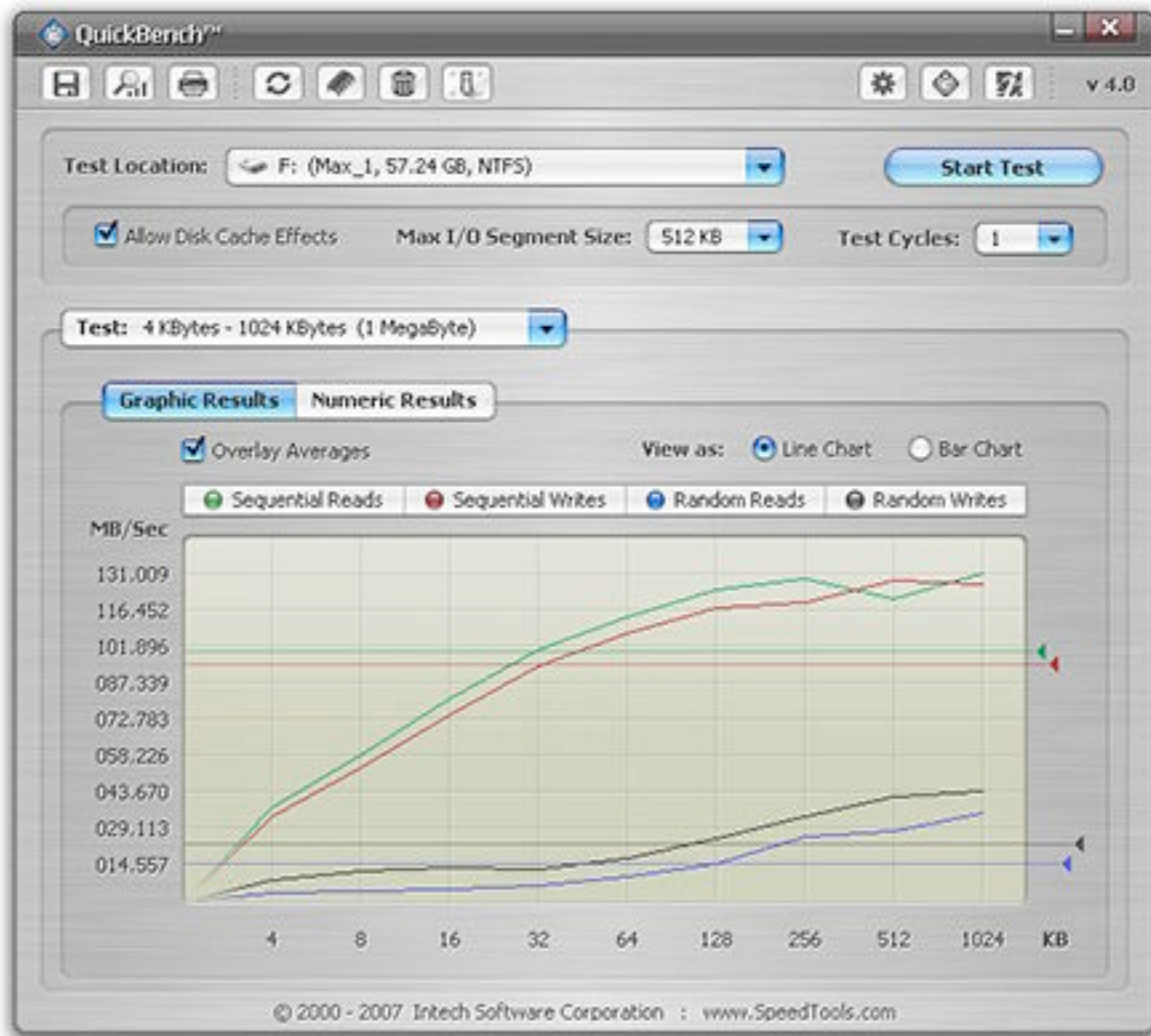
QuickBench™

v 4.0

Test Location: F: (Max_1, 57.24 GB, NTFS)

Start Test

Allow Disk Cache Effects

Max I/O Segment Size: 512 KB

Test Cycles: 1

Test: 4 KBytes - 1024 KBytes (1 MegaByte)

Graphic Results
Numeric Results

Overlay Averages

View as: Line Chart Bar Chart

Sequential Reads
Sequential Writes
Random Reads
Random Writes

MB/Sec

131.009
116.452
101.896
087.339
072.783
058.226
043.670
029.113
014.557

4 8 16 32 64 128 256 512 1024 KB

© 2000 - 2007 Intech Software Corporation : www.SpeedTools.com